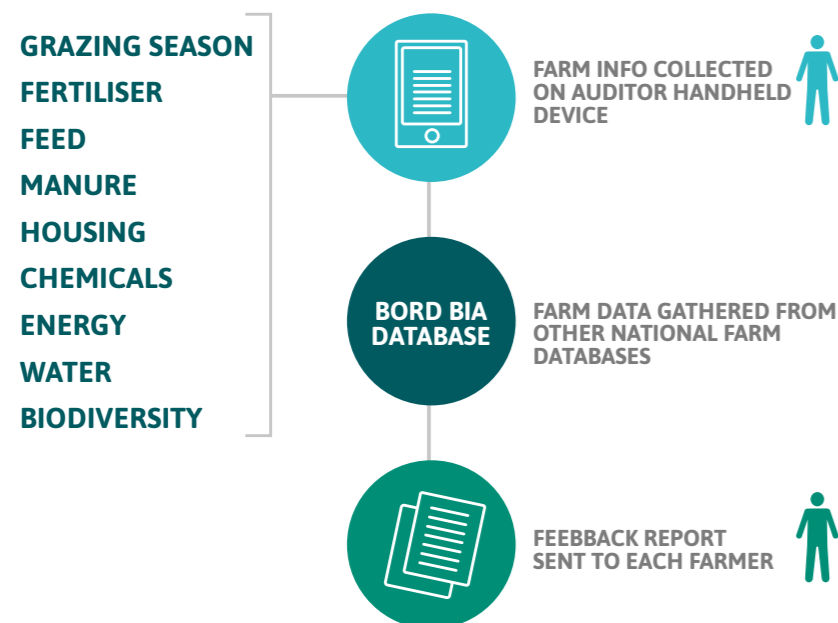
GRAZING SEASON
FERTILISER
FEED
MANURE
HOUSING
CHEMICALS
ENERGY
WATER
BIODIVERSITY

FARM INFO COLLECTED ON AUDITOR HANDHELD DEVICE

BORD BIA DATABASE

FARM DATA GATHERED FROM OTHER NATIONAL FARM DATABASES

FEEBBACK REPORT SENT TO EACH FARMER